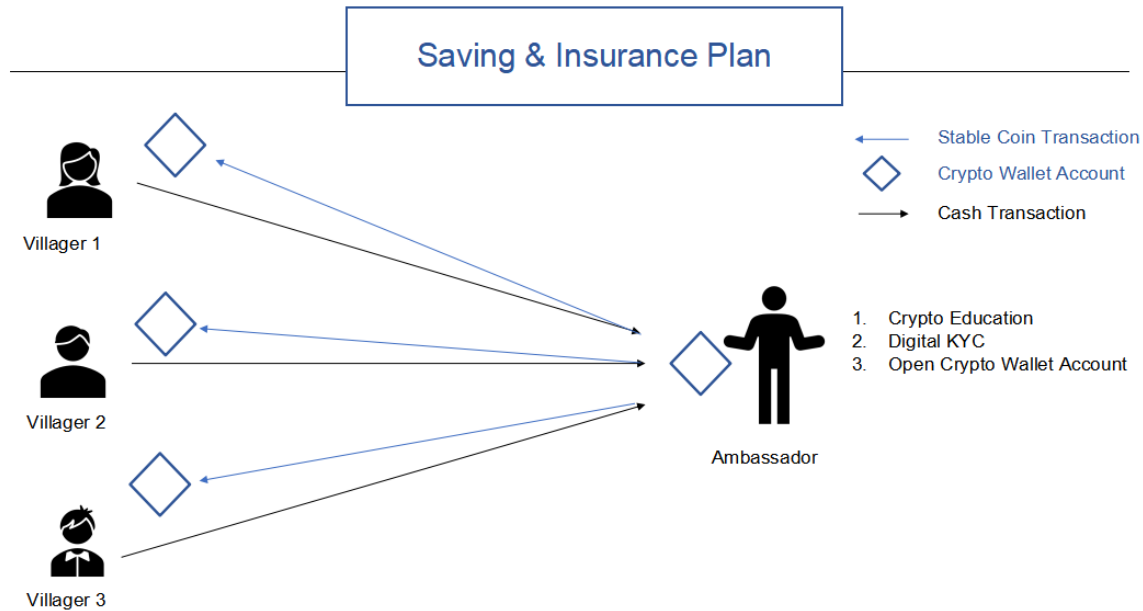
Saving & Insurance Plan

Stable Coin Transaction
Crypto Wallet Account
Cash Transaction

Villager 1

Villager 2

Villager 3

Ambassador

1. Crypto Education
2. Digital KYC
3. Open Crypto Wallet Account